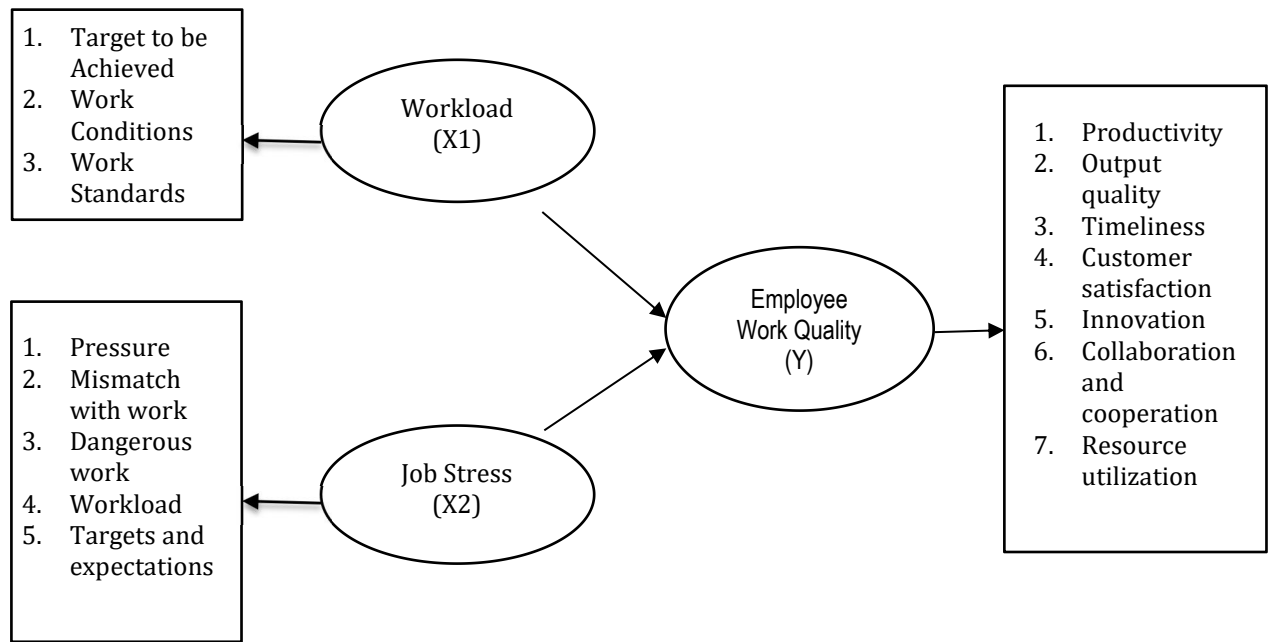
1. Target to be Achieved
2. Work Conditions
3. Work Standards

Workload
(X1)

1. Pressure
2. Mismatch with work
3. Dangerous work
4. Workload
5. Targets and expectations

Job Stress
(X2)

Employee
Work Quality
(Y)

1. Productivity
2. Output quality
3. Timeliness
4. Customer satisfaction
5. Innovation
6. Collaboration and cooperation
7. Resource utilization